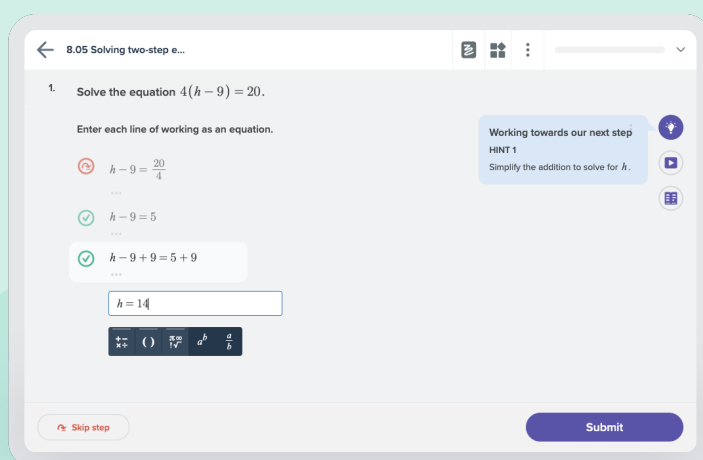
8.05 Solving two-step e...

1. Solve the equation $4(h-9)=20$.

Enter each line of working as an equation.

$h-9=\frac{20}{4}$

$h-9=5$

$h-9+9=5+9$

$h=14$

( ) $a^b$ $\frac{a}{b}$

Working towards our next step

HINT 1

Simplify the addition to solve for $h$.

Skip step

Submit